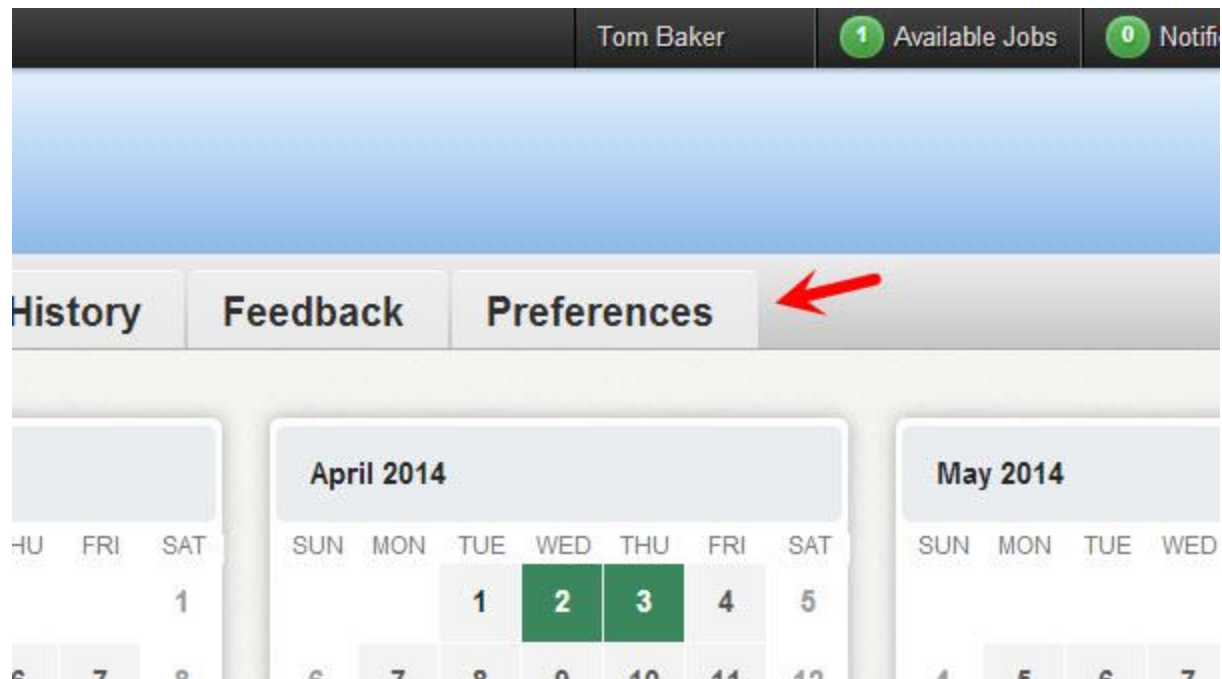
Tom Baker 1 Available Jobs 0 Notifi

History Feedback Preferences

HU FRI SAT
1
6 7 8

April 2014

| SUN | MON | TUE | WED | THU | FRI | SAT |
|---|---|---|---|---|---|---|
| | | 1 | 2 | 3 | 4 | 5 |
| 6 | 7 | 8 | 9 | 10 | 11 | 12 |

May 2014

| SUN | MON | TUE | WED |
|---|---|---|---|
| 4 | 5 | 6 | 7 |